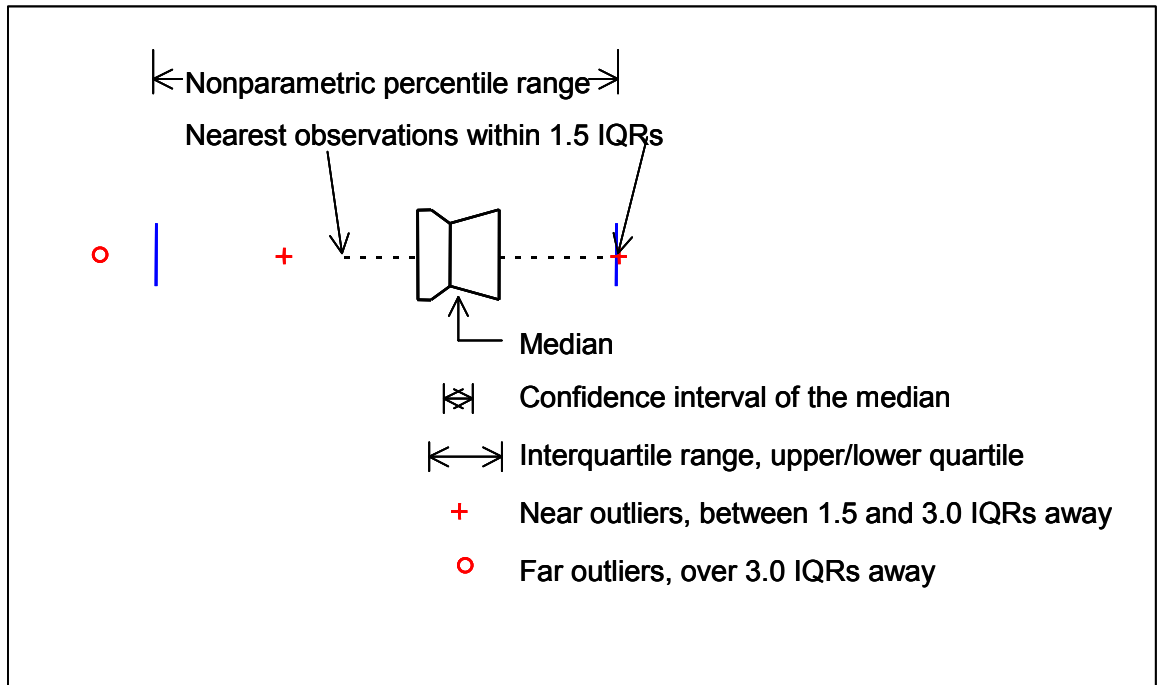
Nonparametric percentile range

Nearest observations within 1.5 IQRs

Median

Confidence interval of the median

Interquartile range, upper/lower quartile

+ Near outliers, between 1.5 and 3.0 IQRs away

o Far outliers, over 3.0 IQRs away